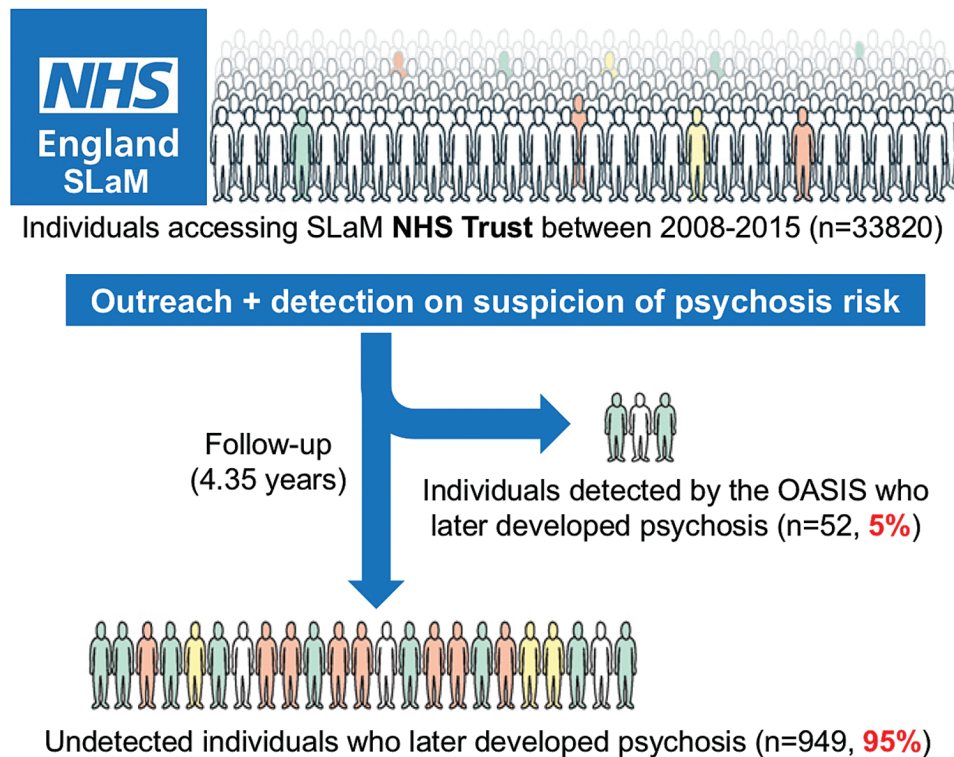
NHS
England
SLaM

Individuals accessing SLaM **NHS Trust** between 2008-2015 (n=33820)

Outreach + detection on suspicion of psychosis risk

Follow-up
(4.35 years)

Individuals detected by the OASIS who later developed psychosis (n=52, 5%)

Undetected individuals who later developed psychosis (n=949, 95%)